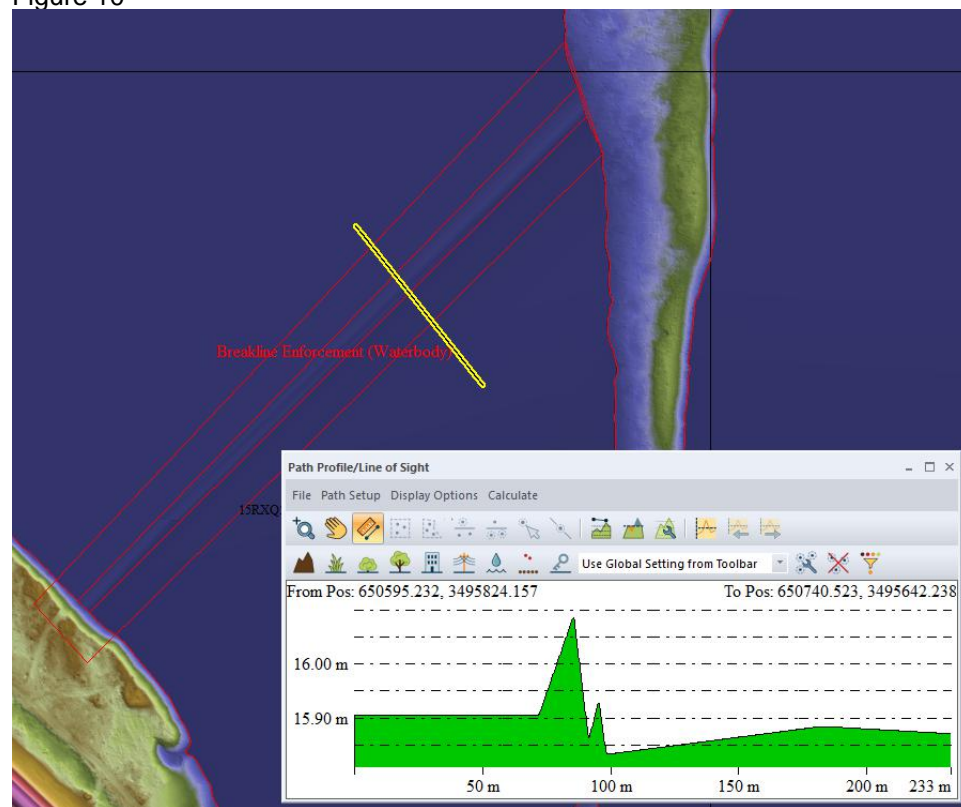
Figure 10

Breakline Enforcement (Waterbody)

15RXQ

Path Profile/Line of Sight

File Path Setup Display Options Calculate

Use Global Setting from Toolbar

From Pos: 650595.232, 3495824.157

To Pos: 650740.523, 3495642.238

16.00 m

15.90 m

50 m

100 m

150 m

200 m

233 m